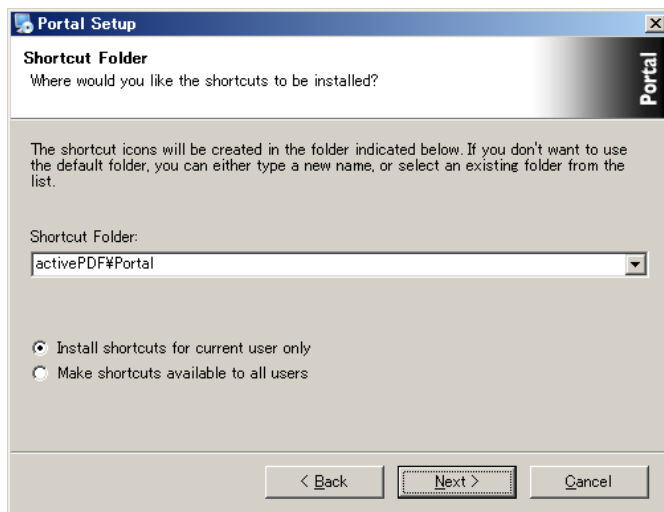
Portal Setup

Shortcut Folder
Where would you like the shortcuts to be installed?

Portal

The shortcut icons will be created in the folder indicated below. If you don't want to use the default folder, you can either type a new name, or select an existing folder from the list.

Shortcut Folder:
activePDF¥Portal

Install shortcuts for current user only
Make shortcuts available to all users

< Back
Next >
Cancel